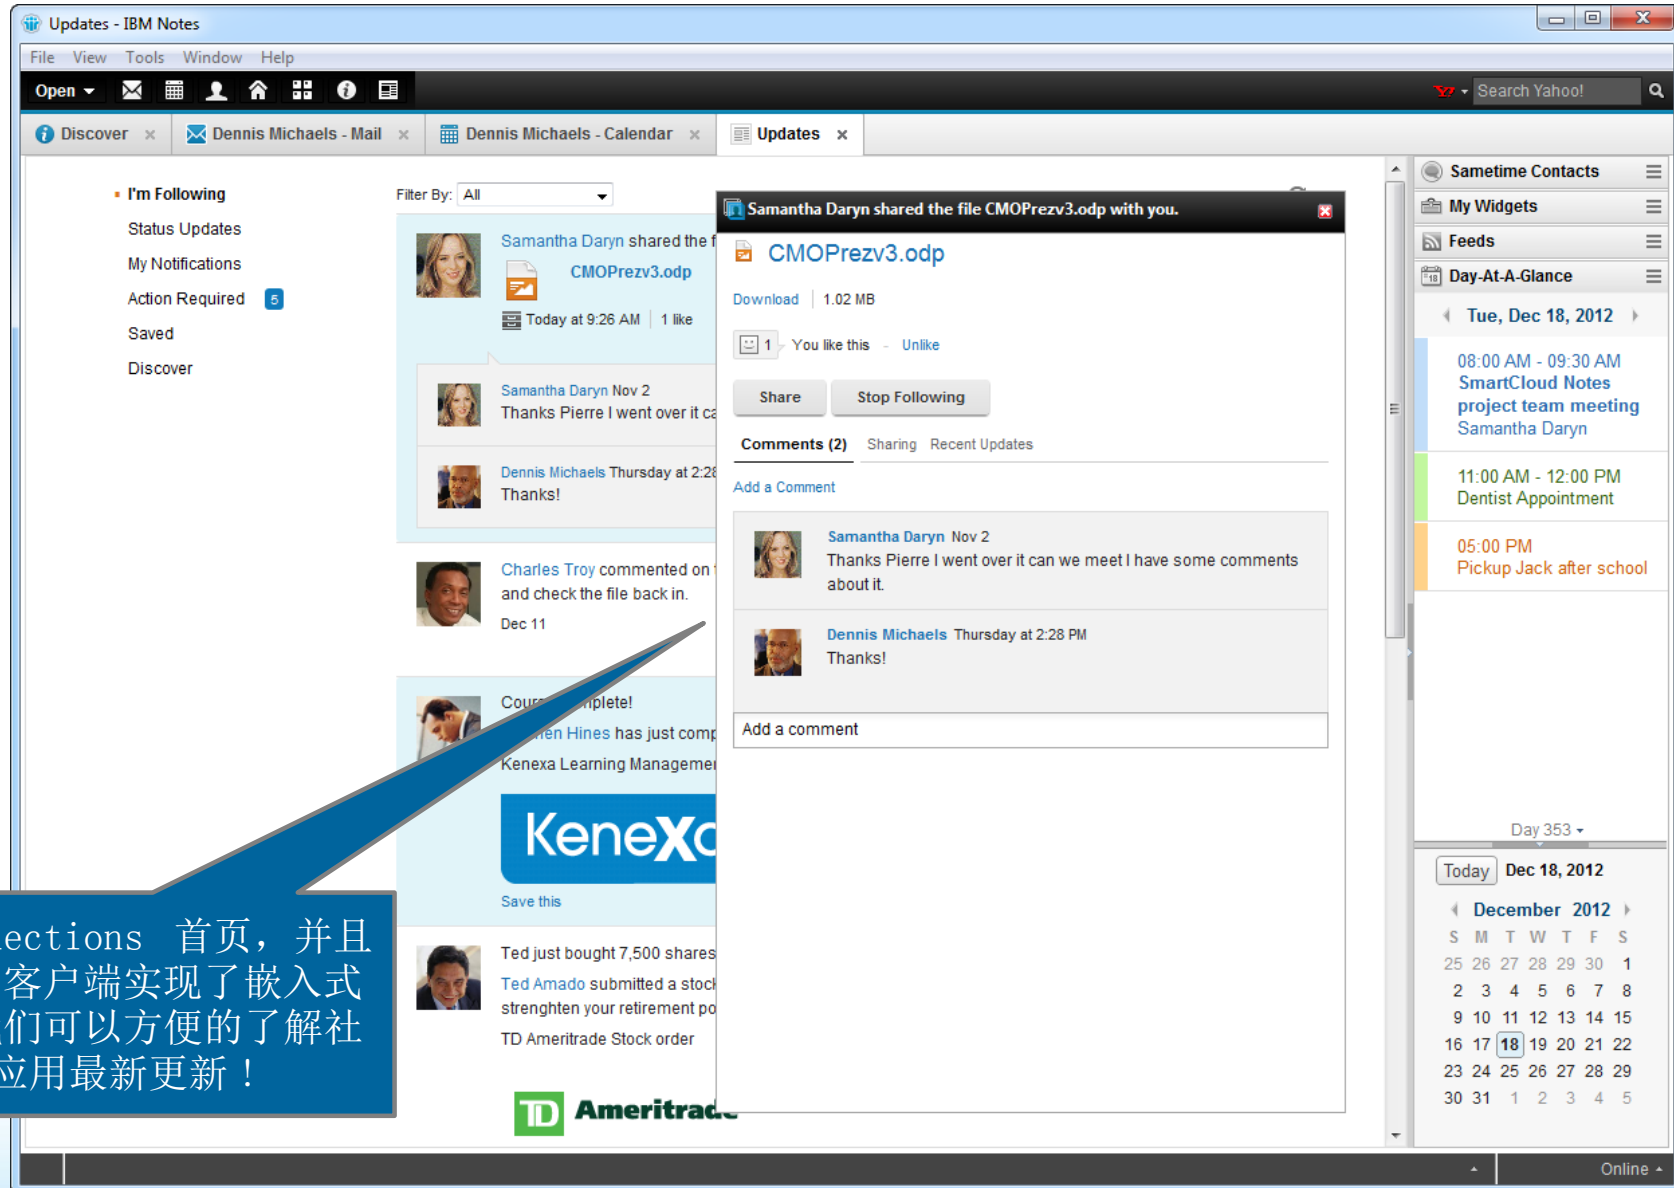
Updates - IBM Notes

File View Tools Window Help

Open

Search Yahoo!

Discover × | Dennis Michaels - Mail × | Dennis Michaels - Calendar × | Updates ×

I'm Following
Status Updates
My Notifications
Action Required 5
Saved
Discover

Filter By: All

Samantha Daryn shared the f
CMOPrezv3.odp
Today at 9:26 AM | 1 like

Samantha Daryn Nov 2
Thanks Pierre I went over it ca

Dennis Michaels Thursday at 2:28
Thanks!

Charles Troy commented on
and check the file back in.
Dec 11

Cour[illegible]plete!
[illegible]en Hines has just comp
Kenexa Learning Managemen

Kenexa

Save this

Ted just bought 7,500 shares
Ted Amado submitted a stoc
strenghten your retirement po
TD Ameritrade Stock order

TD Ameritrade

ections 首页，并且
客户端实现了嵌入式
们可以方便的了解社
应用最新更新！

Samantha Daryn shared the file CMOPrezv3.odp with you.

CMOPrezv3.odp

Download | 1.02 MB

1 You like this - Unlike

Share | Stop Following

Comments (2) | Sharing | Recent Updates

Add a Comment

Samantha Daryn Nov 2
Thanks Pierre I went over it can we meet I have some comments about it.

Dennis Michaels Thursday at 2:28 PM
Thanks!

Add a comment

Sametime Contacts
My Widgets
Feeds
Day-At-A-Glance

Tue, Dec 18, 2012

08:00 AM - 09:30 AM
SmartCloud Notes project team meeting
Samantha Daryn

11:00 AM - 12:00 PM
Dentist Appointment

05:00 PM
Pickup Jack after school

Day 353

Today | Dec 18, 2012

December 2012

| S | M | T | W | T | F | S |
|---|---|---|---|---|---|---|
| 25 | 26 | 27 | 28 | 29 | 30 | 1 |
| 2 | 3 | 4 | 5 | 6 | 7 | 8 |
| 9 | 10 | 11 | 12 | 13 | 14 | 15 |
| 16 | 17 | 18 | 19 | 20 | 21 | 22 |
| 23 | 24 | 25 | 26 | 27 | 28 | 29 |
| 30 | 31 | 1 | 2 | 3 | 4 | 5 |

Online